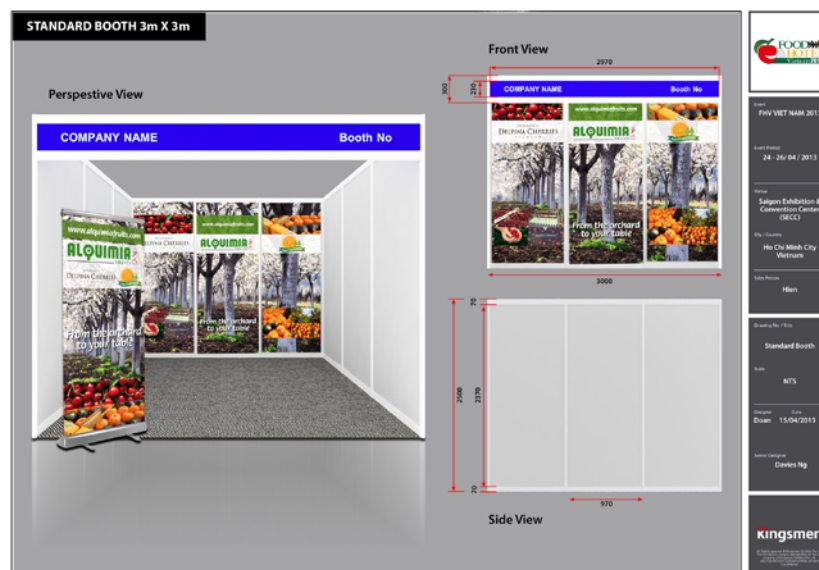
STANDARD BOOTH 3m X 3m

Perspective View

COMPANY NAME

Booth No

www.alquimiafruits.com

DELFINA CHERRIES

ALQUIMIA

From the orchard to your table

Front View

2970

300

250

COMPANY NAME

Booth No

www.alquimiafruits.com

DELFINA CHERRIES

ALQUIMIA

From the orchard to your table

3000

70

2500

2370

70

970

Side View

FOOD HOTEL

Event
FHV VIET NAM 2013

Event Period
24 - 26/ 04 / 2013

Venue
Saigon Exhibition & Convention Center (SECC)

City / Country
Ho Chi Minh City Vietnam

Sales Person
Hien

Drawing No / Title
Standard Booth

Scale
NTS

Designer
Doan

Date
15/04/2013

Senior Designer
Davies Ng

Kingsmen